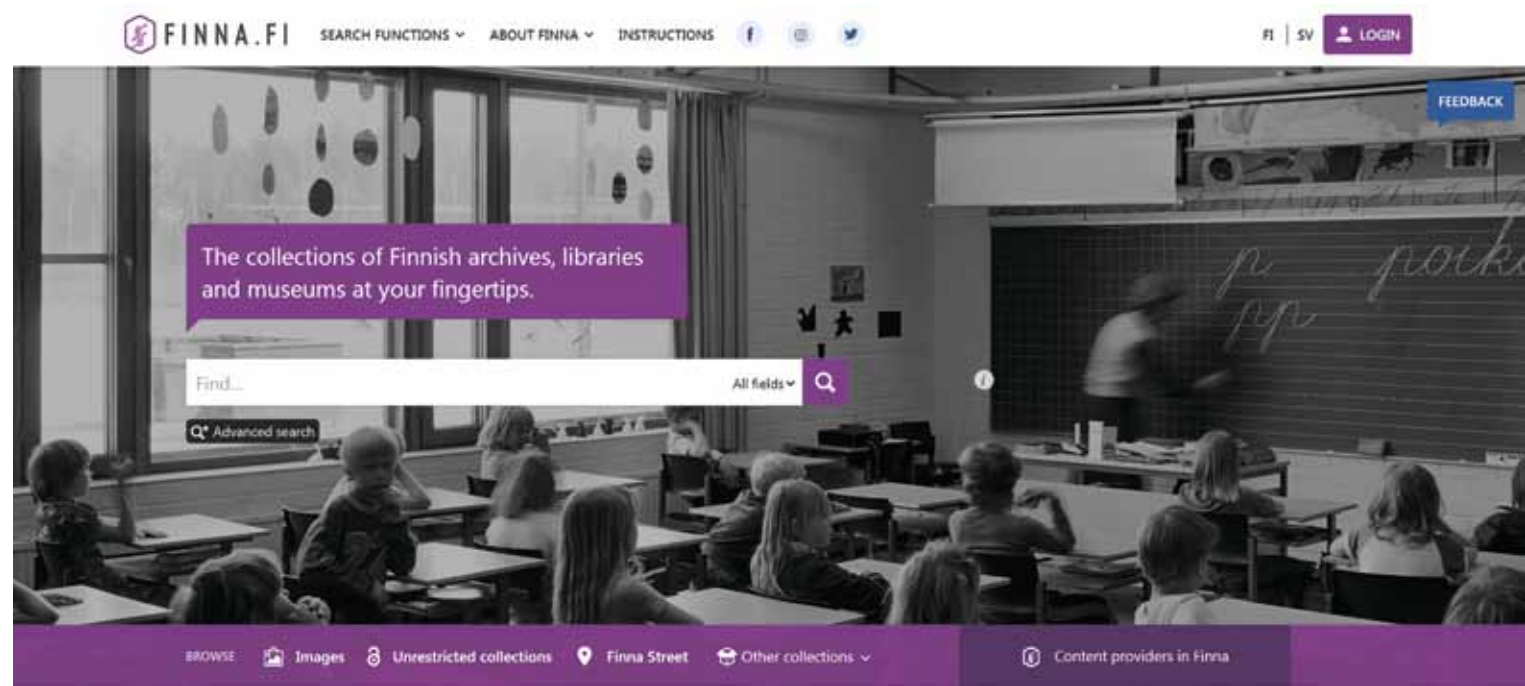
FINNA.FI SEARCH FUNCTIONS ABOUT FINNA INSTRUCTIONS

FI | SV LOGIN

FEEDBACK

The collections of Finnish archives, libraries and museums at your fingertips.

Find...

All fields

Advanced search

p pokk

pp

BROWSE Images Unrestricted collections Finna Street Other collections

Content providers in Finna